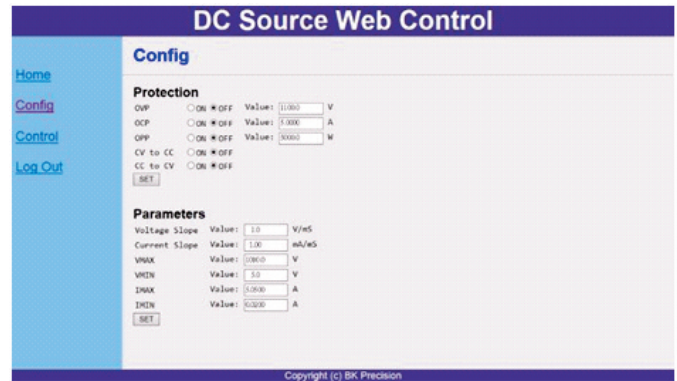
DC Source Web Control

Home
Config
Control
Log Out

Config

Protection

| | | | |
|---|---|---|---|
| OVP | ON OFF | Value: 1100.0 | V |
| OCP | ON OFF | Value: 5.0000 | A |
| OPP | ON OFF | Value: 5000.0 | W |
| CV to CC | ON OFF | | |
| CC to CV | ON OFF | | |

SET

Parameters

| | | |
|---|---|---|
| Voltage Slope | Value: 1.0 | V/mS |
| Current Slope | Value: 1.00 | mA/mS |
| VMAX | Value: 1080.0 | V |
| VMIN | Value: 5.0 | V |
| IMAX | Value: 5.0500 | A |
| IMIN | Value: 0.0200 | A |

SET

Copyright (c) BK Precision